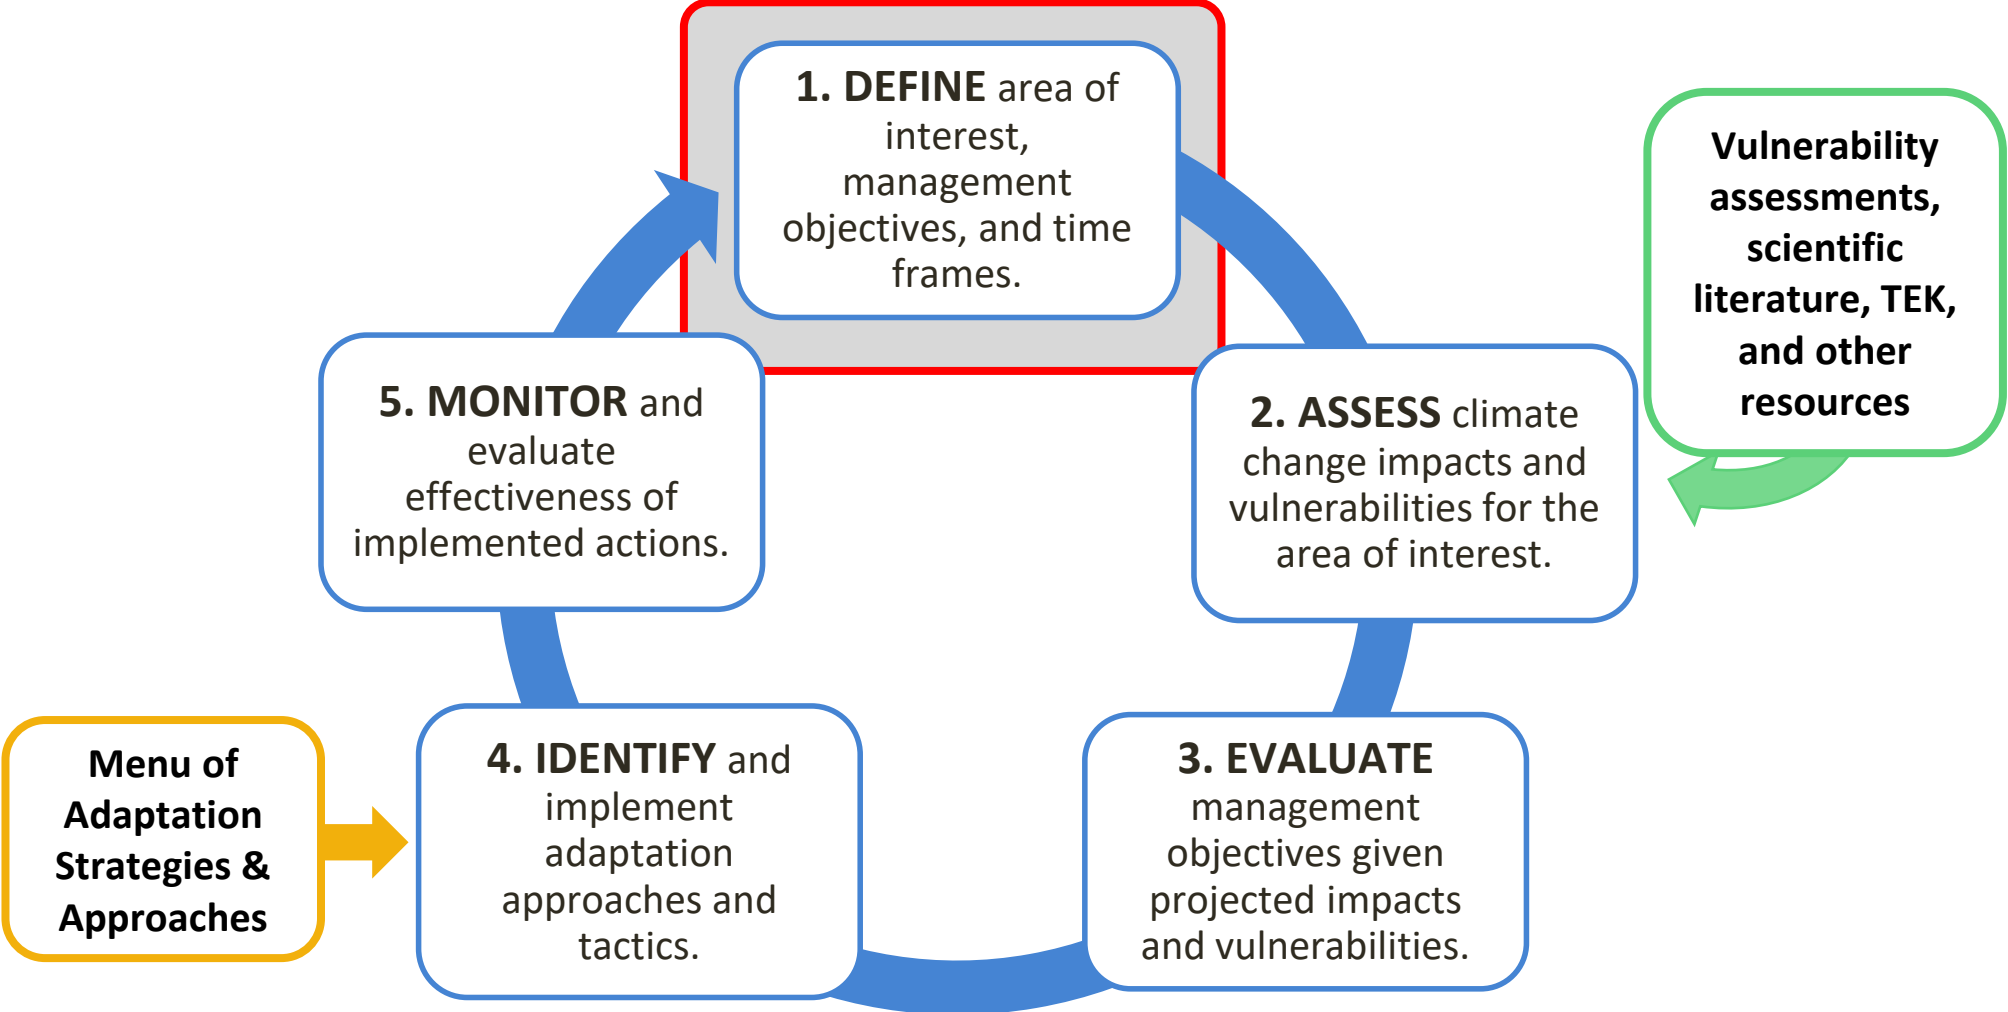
1. DEFINE area of interest, management objectives, and time frames.

Vulnerability assessments, scientific literature, TEK, and other resources

2. ASSESS climate change impacts and vulnerabilities for the area of interest.

3. EVALUATE management objectives given projected impacts and vulnerabilities.

4. IDENTIFY and implement adaptation approaches and tactics.

Menu of Adaptation Strategies & Approaches

5. MONITOR and evaluate effectiveness of implemented actions.